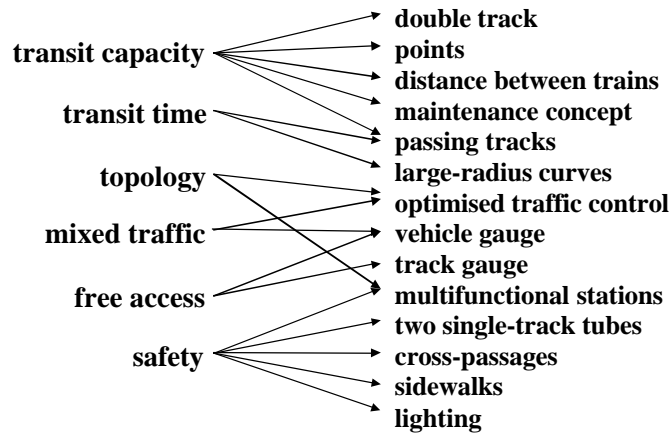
transit capacity
transit time
topology
mixed traffic
free access
safety

double track
points
distance between trains
maintenance concept
passing tracks
large-radius curves
optimised traffic control
vehicle gauge
track gauge
multifunctional stations
two single-track tubes
cross-passages
sidewalks
lighting